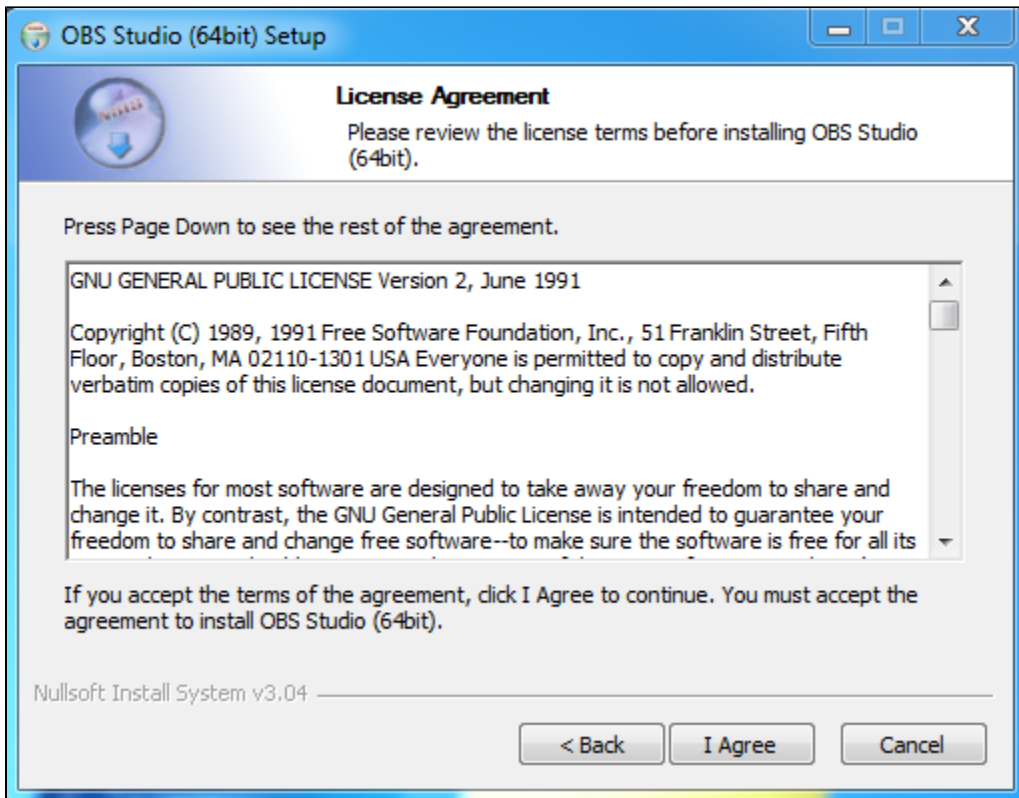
OBS Studio (64bit) Setup

License Agreement

Please review the license terms before installing OBS Studio (64bit).

Press Page Down to see the rest of the agreement.

GNU GENERAL PUBLIC LICENSE Version 2, June 1991

Copyright (C) 1989, 1991 Free Software Foundation, Inc., 51 Franklin Street, Fifth Floor, Boston, MA 02110-1301 USA Everyone is permitted to copy and distribute verbatim copies of this license document, but changing it is not allowed.

Preamble

The licenses for most software are designed to take away your freedom to share and change it. By contrast, the GNU General Public License is intended to guarantee your freedom to share and change free software--to make sure the software is free for all its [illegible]

If you accept the terms of the agreement, click I Agree to continue. You must accept the agreement to install OBS Studio (64bit).

Nullsoft Install System v3.04

< Back
I Agree
Cancel